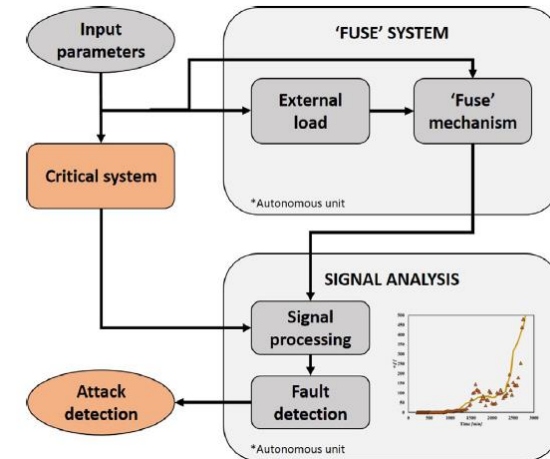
Input parameters

'FUSE' SYSTEM

External load

'Fuse' mechanism

Critical system

*Autonomous unit

SIGNAL ANALYSIS

Signal processing

Fault detection

Attack detection

Time [min]

*Autonomous unit